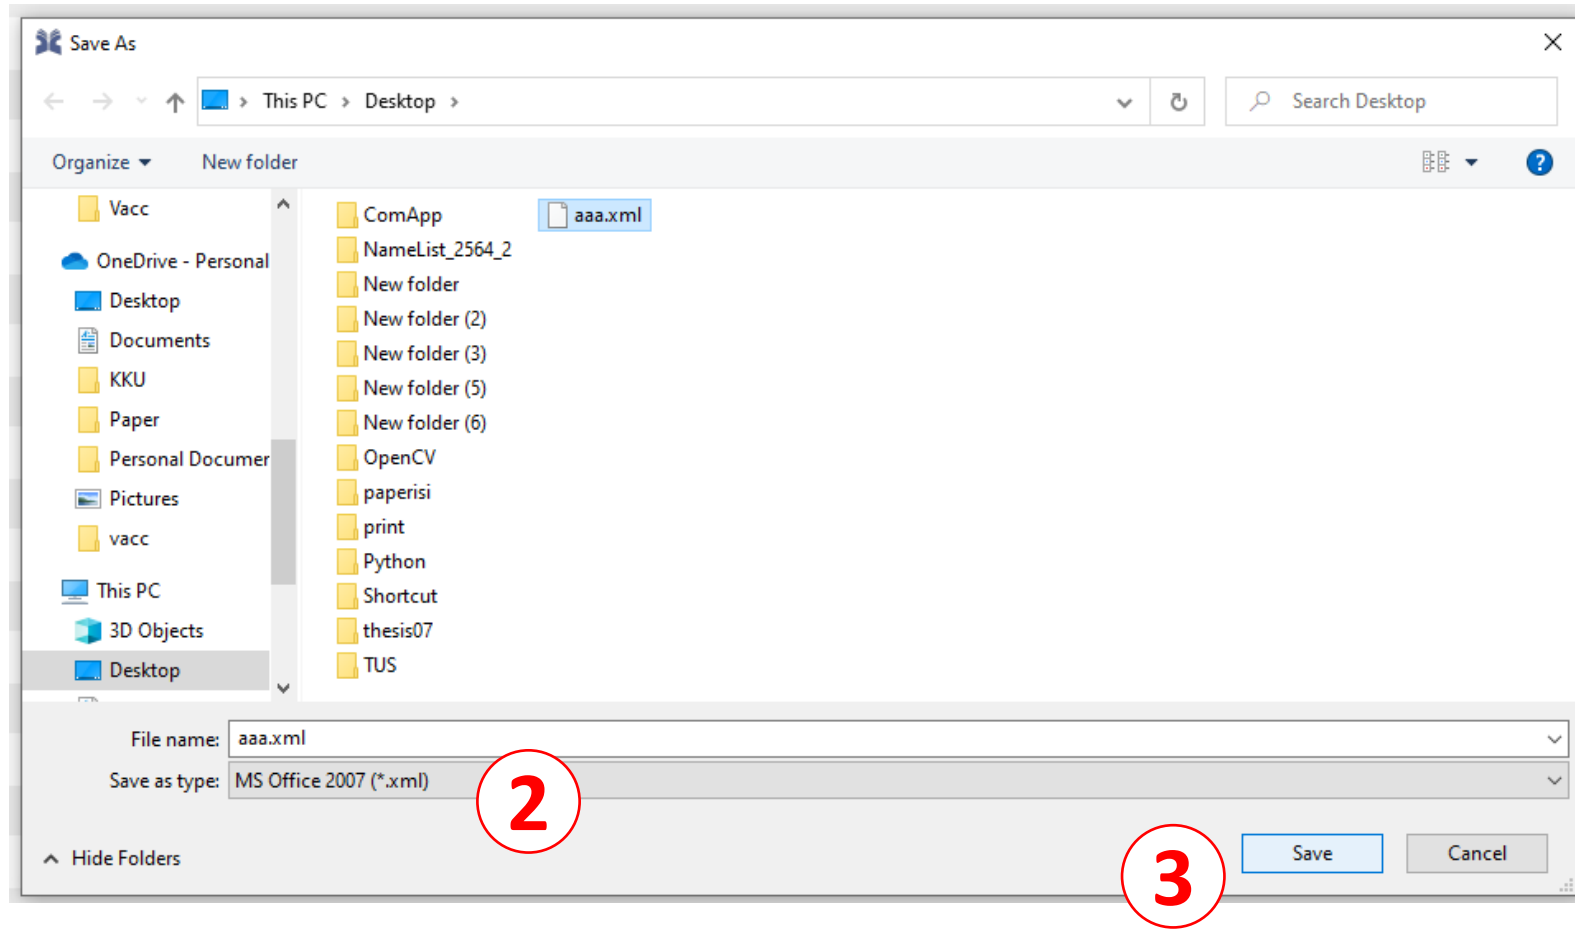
Save As

This PC › Desktop ›

Search Desktop

Organize ▾ New folder

Vacc
OneDrive - Personal
Desktop
Documents
KKU
Paper
Personal Documer
Pictures
vacc
This PC
3D Objects
Desktop

ComApp
NameList_2564_2
New folder
New folder (2)
New folder (3)
New folder (5)
New folder (6)
OpenCV
paperisi
print
Python
Shortcut
thesis07
TUS

aaa.xml

File name: aaa.xml
Save as type: MS Office 2007 (*.xml)

2

Hide Folders

3

Save
Cancel